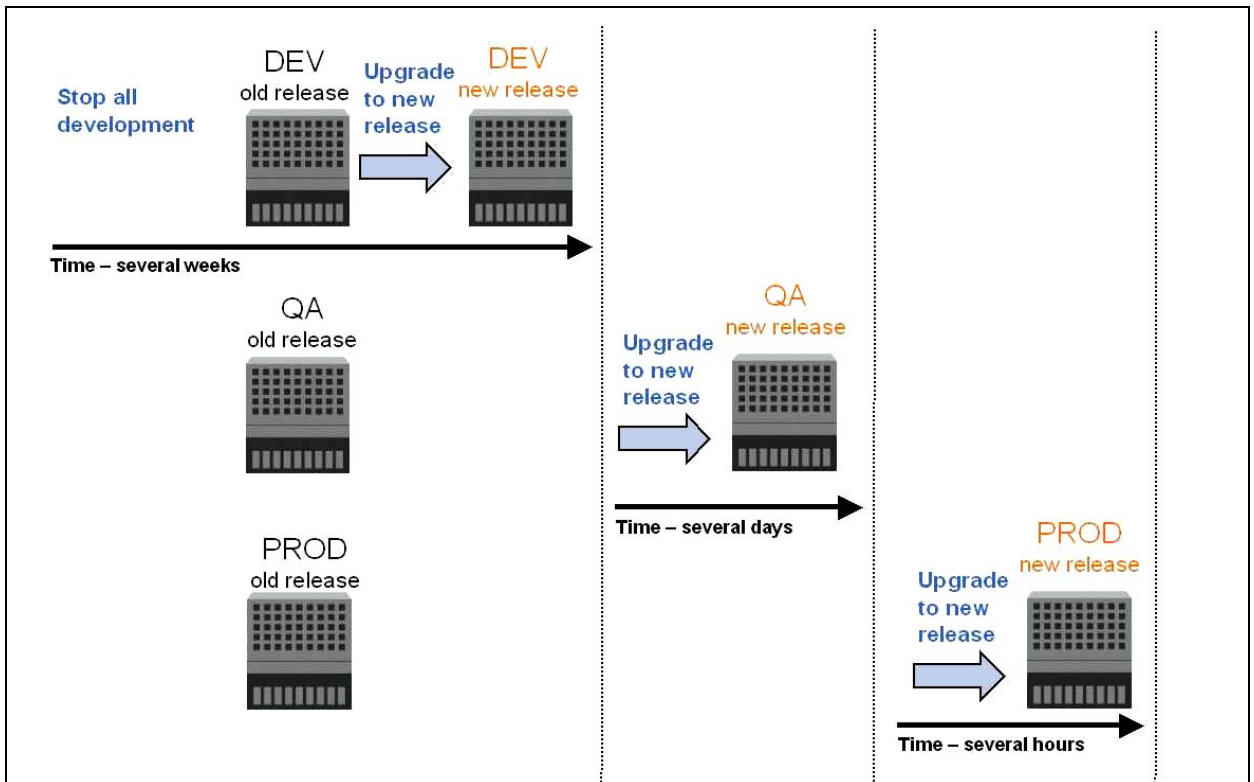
Stop all development

DEV
old release

Upgrade to new release

DEV
new release

Time – several weeks

QA
old release

PROD
old release

Upgrade to new release

QA
new release

Time – several days

Upgrade to new release

PROD
new release

Time – several hours